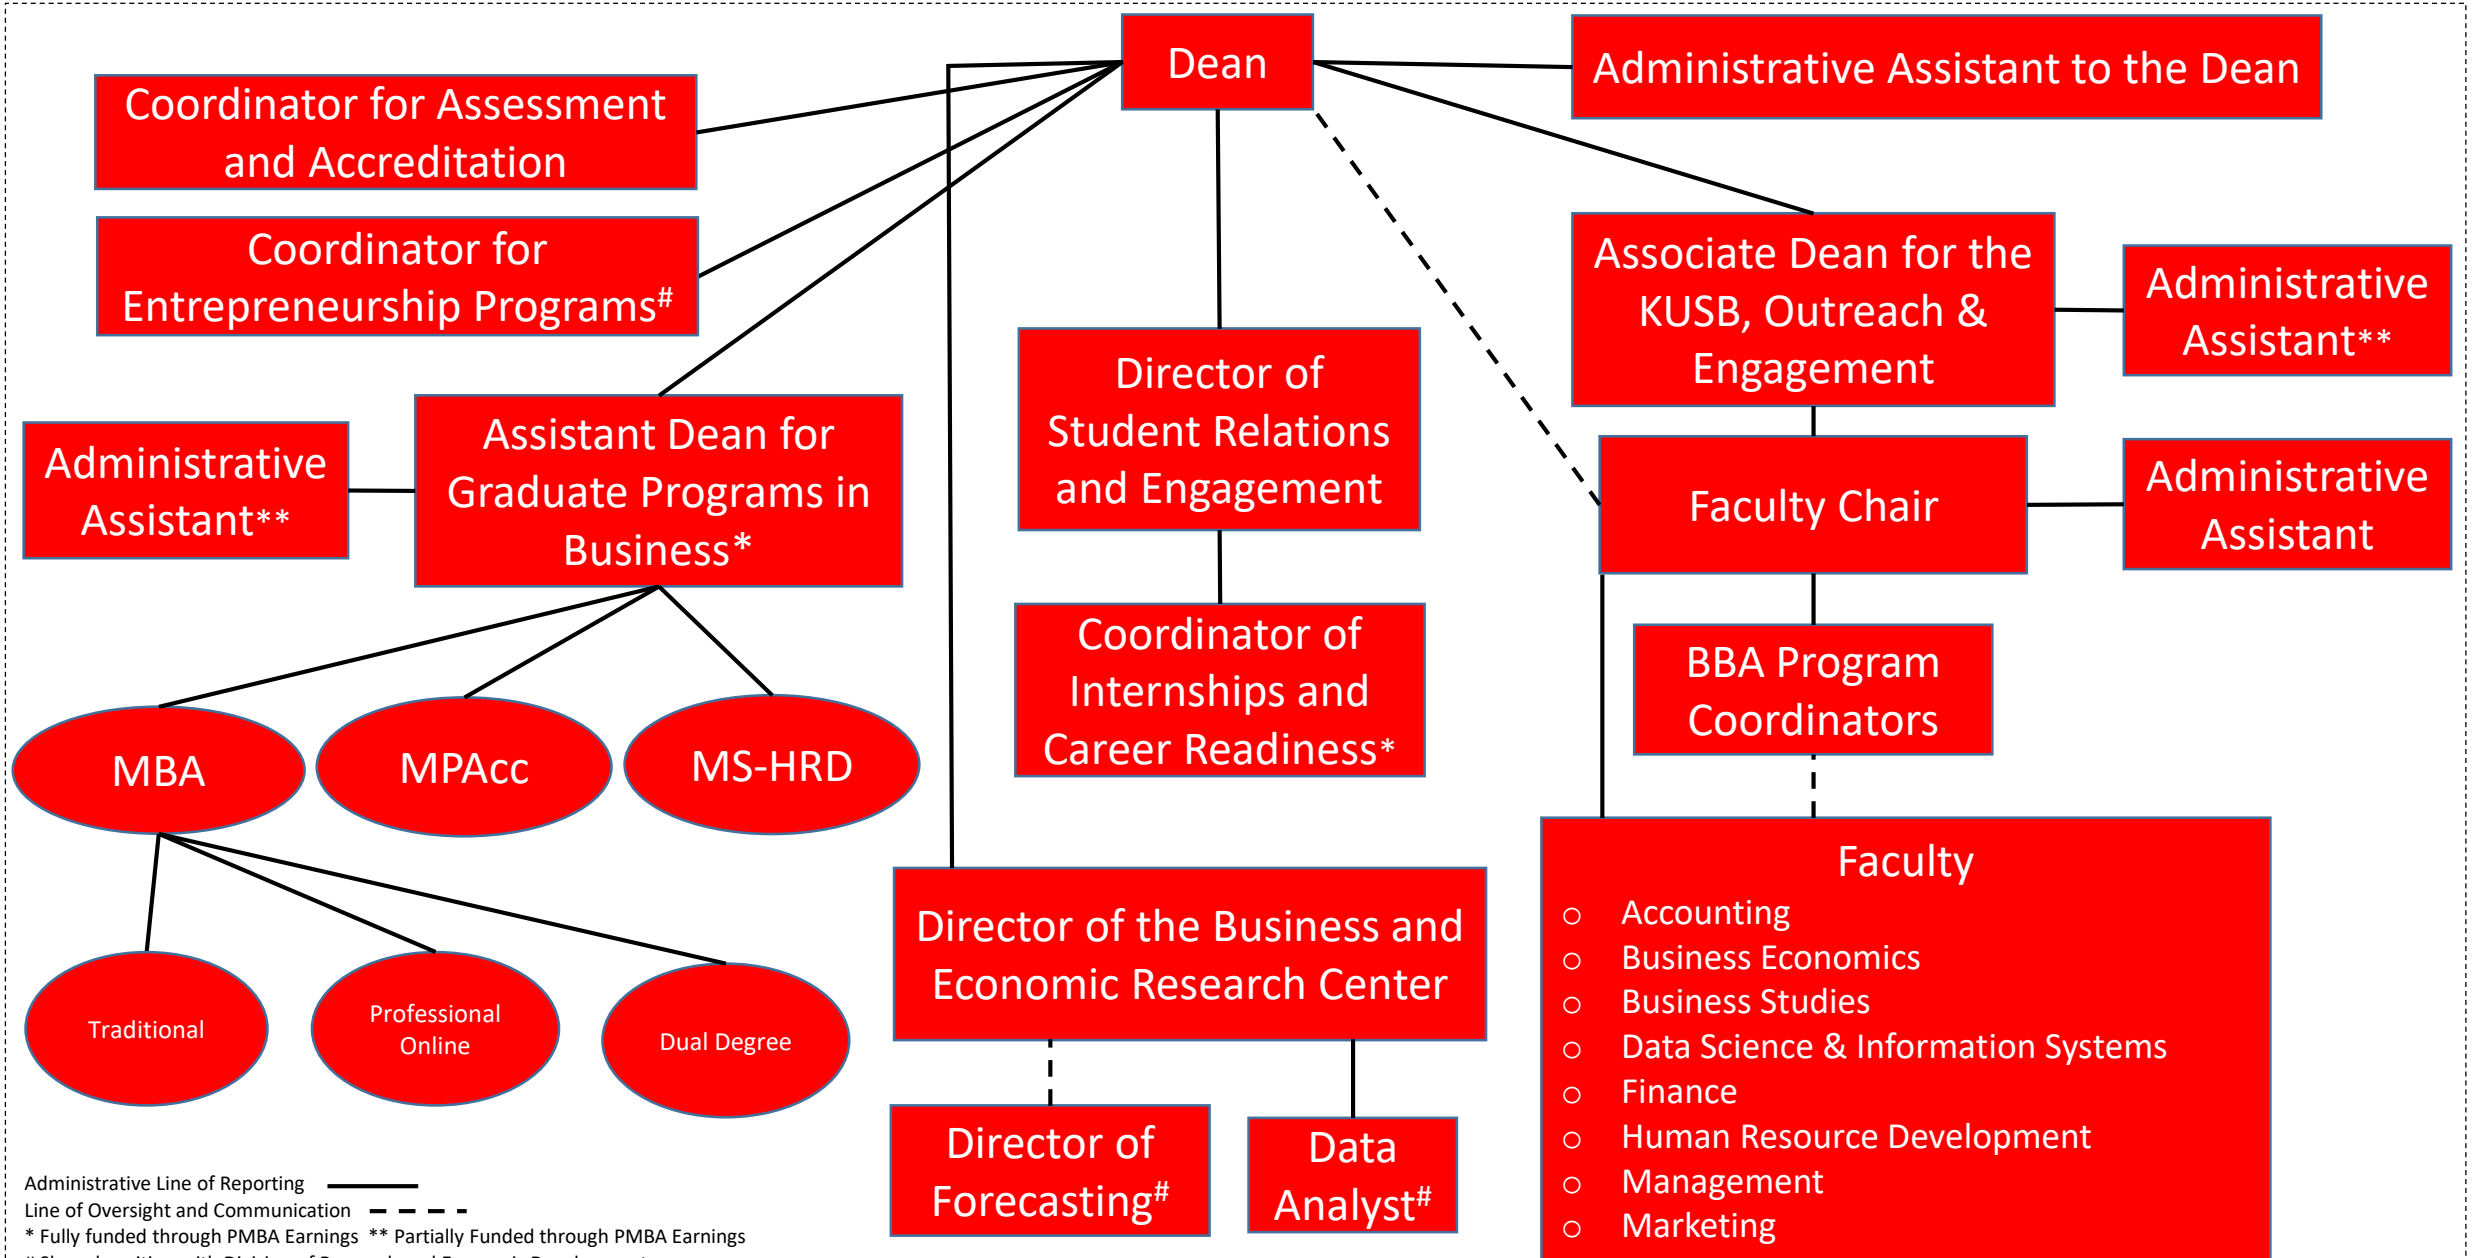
Dean

Administrative Assistant to the Dean

Coordinator for Assessment and Accreditation

Coordinator for Entrepreneurship Programs#

Associate Dean for the KUSB, Outreach & Engagement

Administrative Assistant**

Director of Student Relations and Engagement

Administrative Assistant**

Assistant Dean for Graduate Programs in Business*

Faculty Chair

Administrative Assistant

Coordinator of Internships and Career Readiness*

BBA Program Coordinators

MBA

MPAcc

MS-HRD

Faculty
○ Accounting
○ Business Economics
○ Business Studies
○ Data Science & Information Systems
○ Finance
○ Human Resource Development
○ Management
○ Marketing

Director of the Business and Economic Research Center

Traditional

Professional Online

Dual Degree

Director of Forecasting#

Data Analyst#

Administrative Line of Reporting
Line of Oversight and Communication
* Fully funded through PMBA Earnings ** Partially Funded through PMBA Earnings
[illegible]